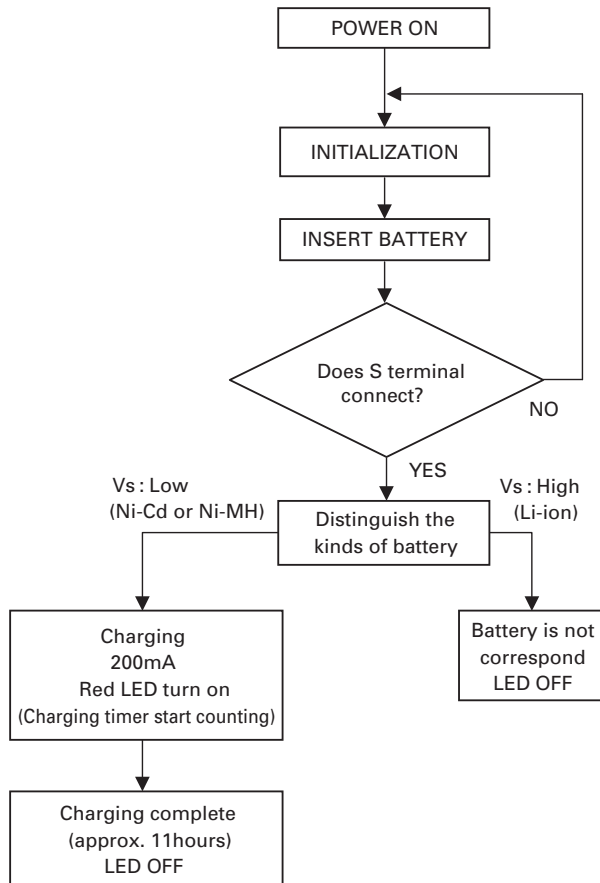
POWER ON

INITIALIZATION

INSERT BATTERY

Does S terminal connect?

NO

YES

Vs : Low
(Ni-Cd or Ni-MH)

Distinguish the kinds of battery

Vs : High
(Li-ion)

Charging
200mA
Red LED turn on
(Charging timer start counting)

Battery is not correspond
LED OFF

Charging complete
(approx. 11hours)
LED OFF